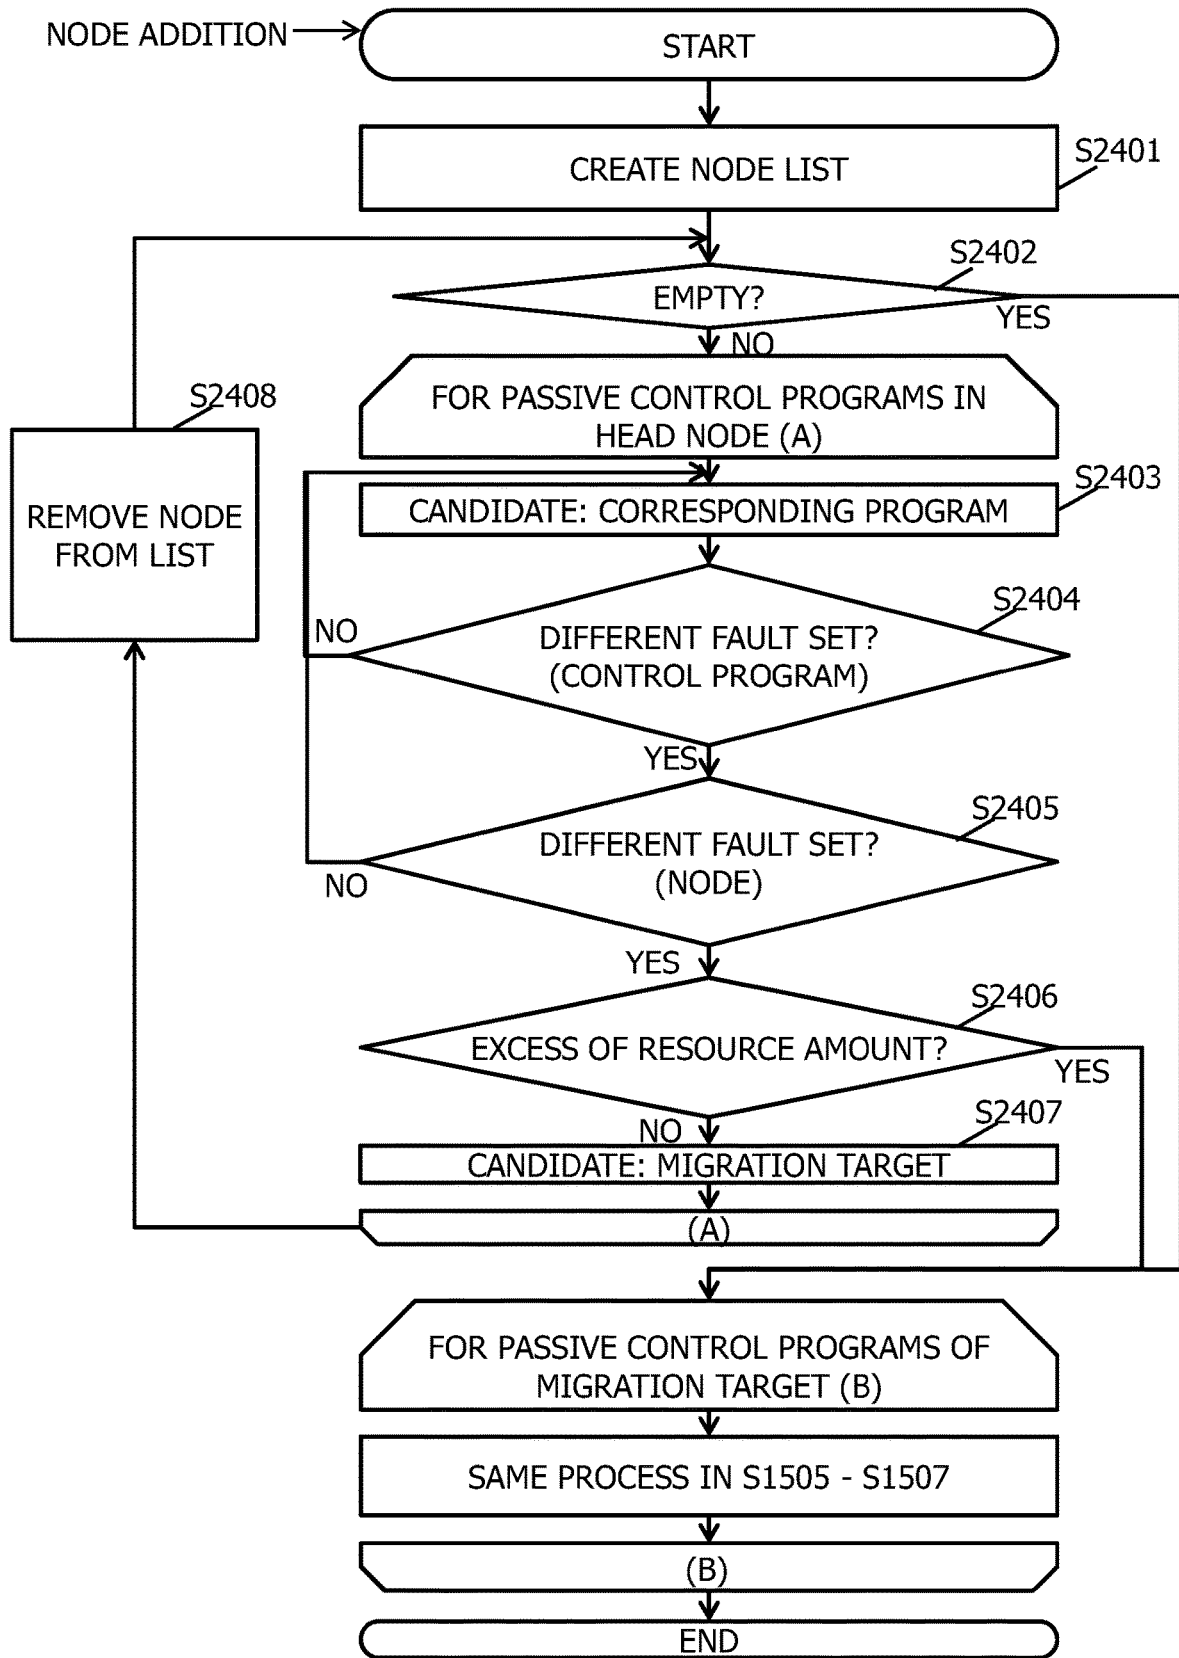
NODE ADDITION

START

CREATE NODE LIST

S2401

S2402

EMPTY?

YES

NO

S2408

FOR PASSIVE CONTROL PROGRAMS IN HEAD NODE (A)

REMOVE NODE FROM LIST

CANDIDATE: CORRESPONDING PROGRAM

S2403

S2404

NO

DIFFERENT FAULT SET? (CONTROL PROGRAM)

YES

S2405

DIFFERENT FAULT SET? (NODE)

NO

YES

S2406

EXCESS OF RESOURCE AMOUNT?

YES

NO

S2407

CANDIDATE: MIGRATION TARGET

(A)

FOR PASSIVE CONTROL PROGRAMS OF MIGRATION TARGET (B)

SAME PROCESS IN S1505 - S1507

(B)

END